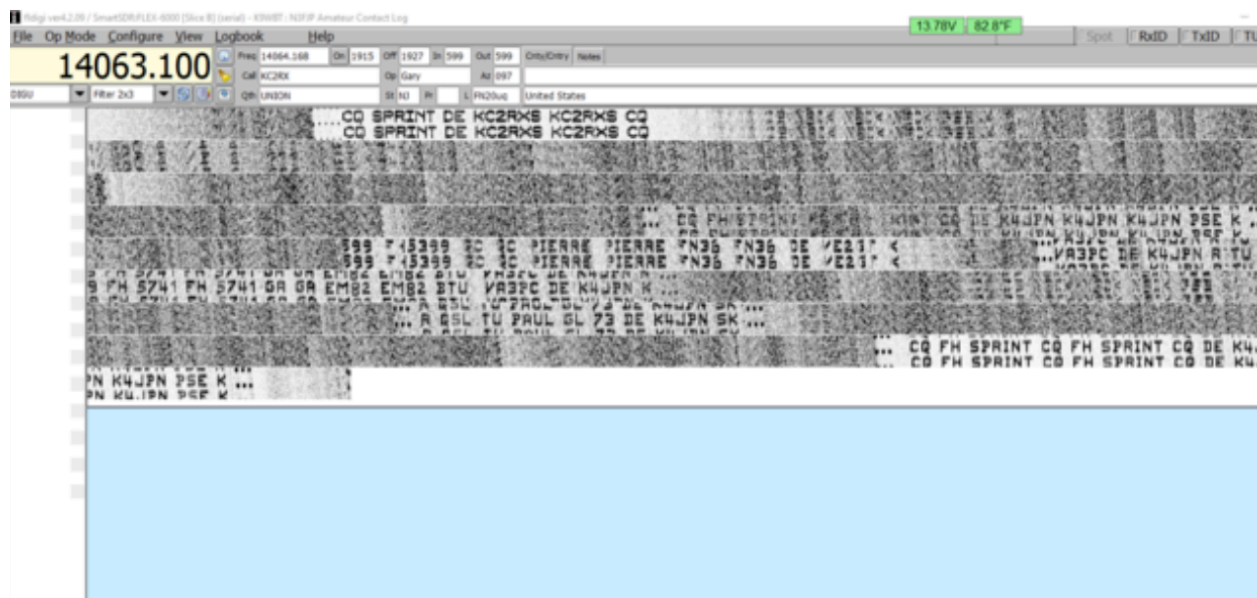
fldigi ver4.2.09 / SmartSDR/FLEX-6000 [Slice B] (serial) - K9WBT : N3FJP Amateur Contact Log
13.78V 82.8°F
File Op Mode Configure View Logbook Help
Spot RxID TxID TU
14063.100
Freq 14064.168 On 1915 Off 1927 In 599 Out 599 Cnty/Cntry Notes
Call KC2RX Op Gary Az 097
Qth UNION St NJ Pr L FN20uq United States
DBSU Filter 2x3

...CQ SPRINT DE KC2RXS KC2RXS CQ
CQ SPRINT DE KC2RXS KC2RXS CQ
... CQ FH SPRINT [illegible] K4JPN K4JPN K4JPN PSE K
599 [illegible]5399 QC QC PIERRE PIERRE FN36 FN36 DE VE2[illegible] <
...VA3PC DE K4JPN R TU
9 FH 5741 FH 5741 GA GA EM82 EM82 BTU VA3PC DE K4JPN K ...
... R QSL TU PAUL GL 73 DE K4JPN SK ...
... CQ FH SPRINT CQ FH SPRINT CQ DE K4
PN K4JPN PSE K ...